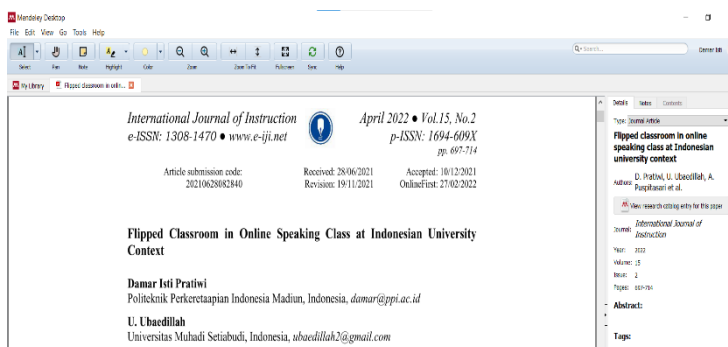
Mendeley Desktop
File Edit View Go Tools Help
Select Pan Note Highlight Color Zoom Zoom To Fit Fullscreen Sync Help
Q▾ Search... Damar Isti
My Library Flipped classroom in onlin... ×

International Journal of Instruction
e-ISSN: 1308-1470 ● www.e-iji.net

April 2022 ● Vol.15, No.2
p-ISSN: 1694-609X
pp. 697-714

Article submission code: 20210628082840
Received: 28/06/2021
Revision: 19/11/2021
Accepted: 10/12/2021
OnlineFirst: 27/02/2022

Flipped Classroom in Online Speaking Class at Indonesian University Context

Damar Isti Pratiwi
Politeknik Perkeretaapian Indonesia Madiun, Indonesia, damar@ppi.ac.id

U. Ubaedillah
Universitas Muhadi Setiabudi, Indonesia, ubaedillah2@gmail.com

Details Notes Contents
Type: Journal Article
Flipped classroom in online speaking class at Indonesian university context
Authors: D. Pratiwi, U. Ubaedillah, A. Puspitasari et al.
View research catalog entry for this paper
Journal: International Journal of Instruction
Year: 2022
Volume: 15
Issue: 2
Pages: 697-714
Abstract:
Tags: